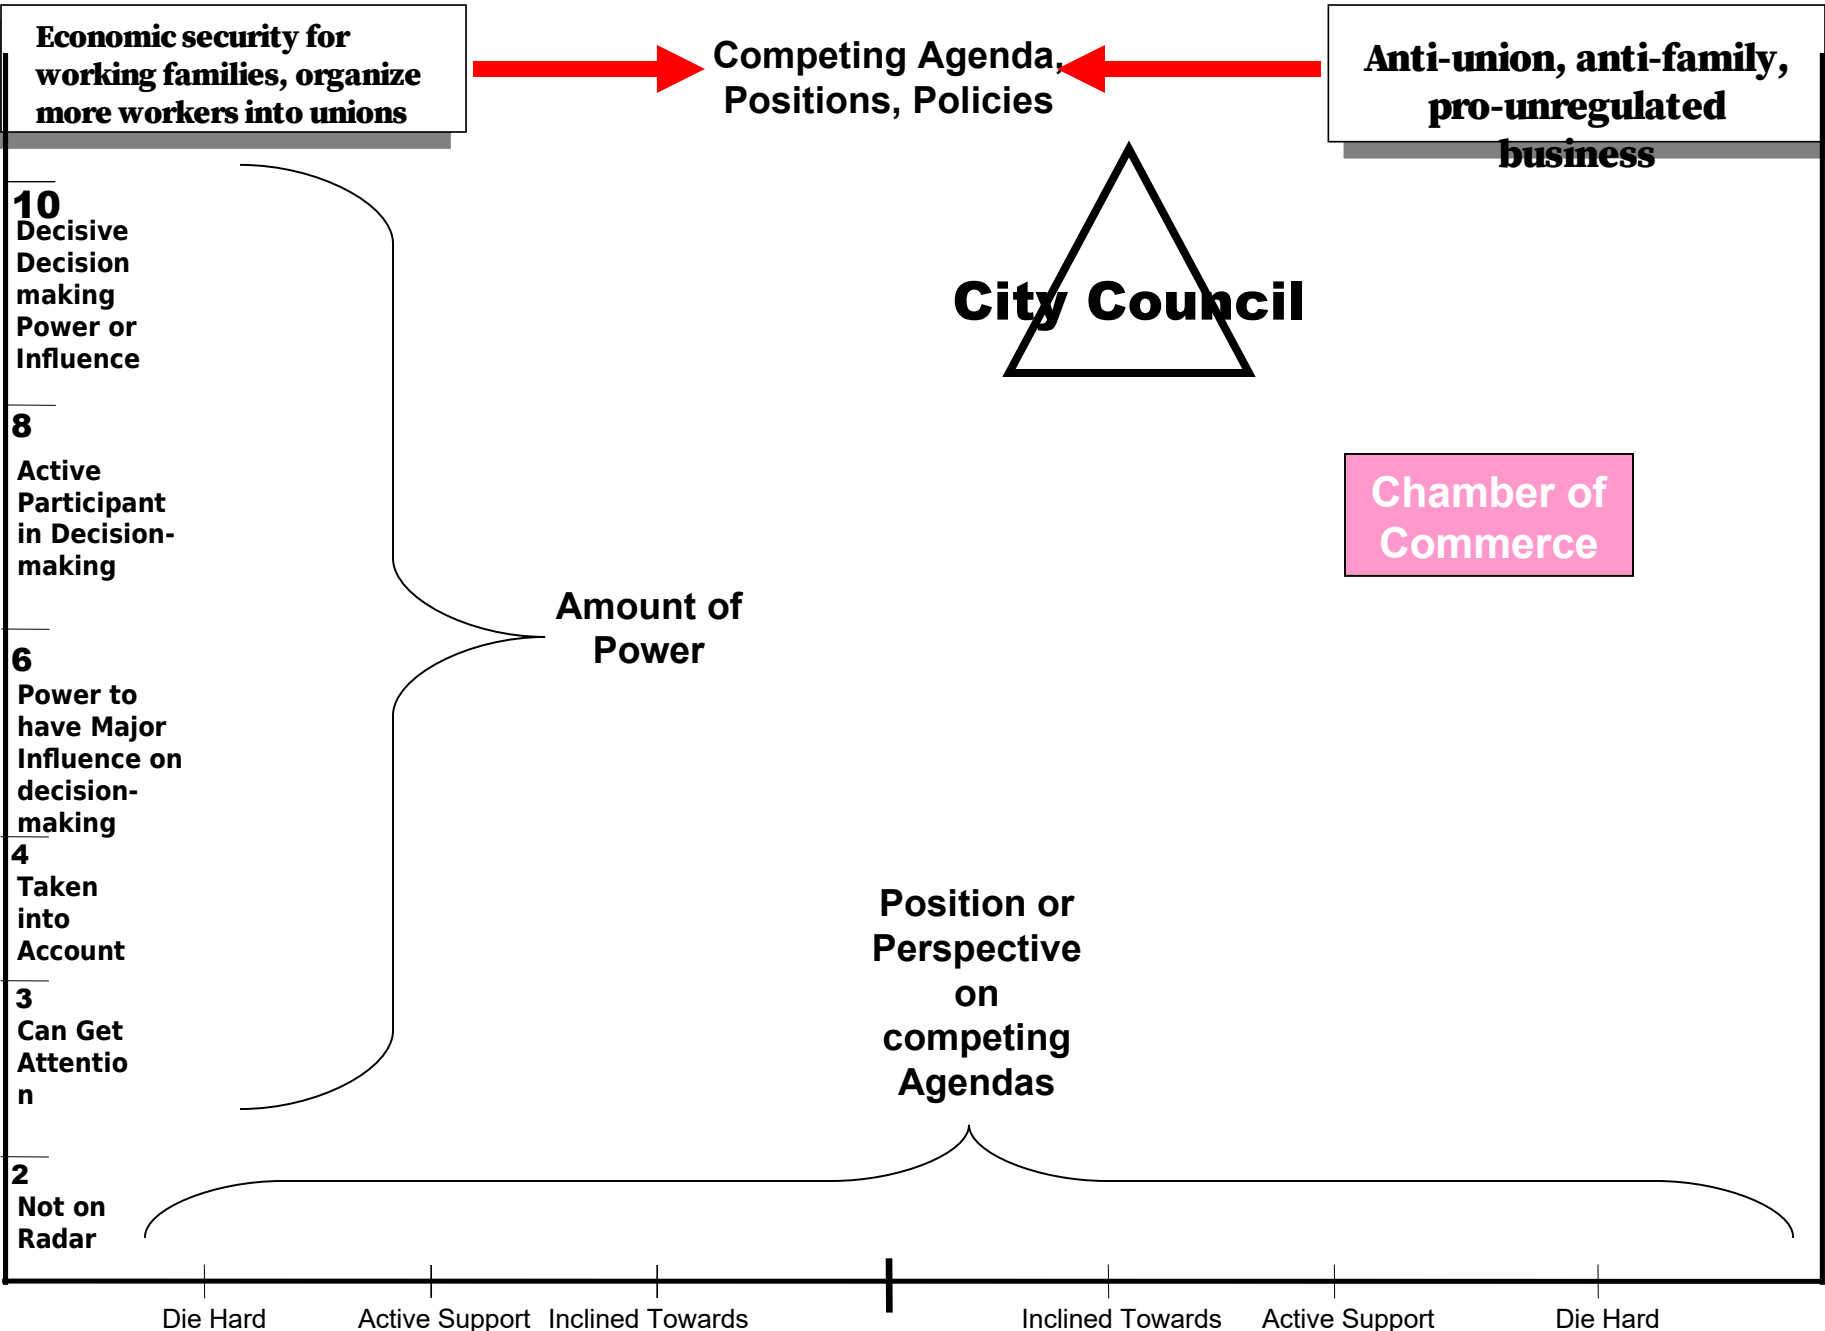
Economic security for working families, organize more workers into unions

Competing Agenda, Positions, Policies

Anti-union, anti-family, pro-unregulated business

City Council

10
Decisive Decision making Power or Influence

8
Active Participant in Decision-making

Chamber of Commerce

Amount of Power

6
Power to have Major Influence on decision-making

4
Taken into Account

3
Can Get Attentio n

Position or Perspective on competing Agendas

2
Not on Radar

Die Hard

Active Support

Inclined Towards

Inclined Towards

Active Support

Die Hard